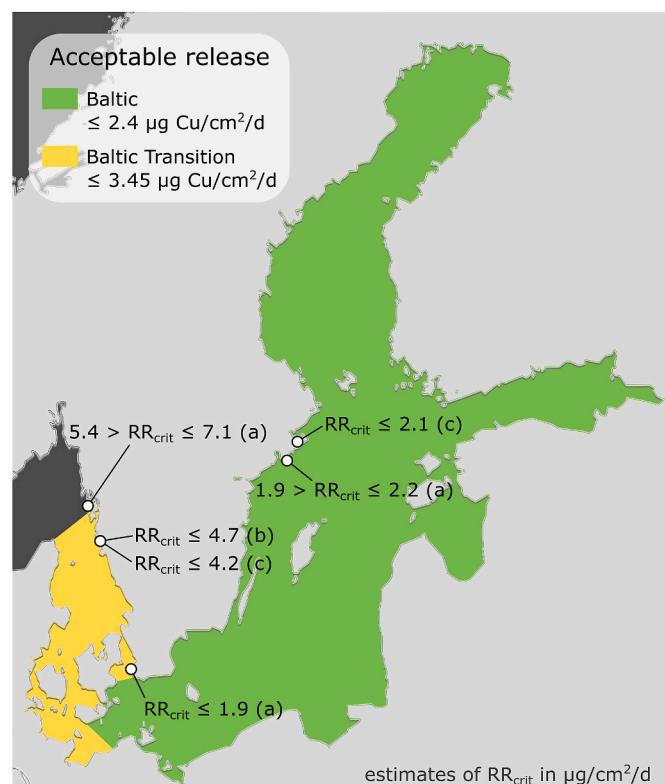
Acceptable release

Baltic
≤ 2.4 µg Cu/cm$^2$/d

Baltic Transition
≤ 3.45 µg Cu/cm$^2$/d

5.4 > RR$_{crit}$ ≤ 7.1 (a)

RR$_{crit}$ ≤ 2.1 (c)

1.9 > RR$_{crit}$ ≤ 2.2 (a)

RR$_{crit}$ ≤ 4.7 (b)

RR$_{crit}$ ≤ 4.2 (c)

RR$_{crit}$ ≤ 1.9 (a)

estimates of RR$_{crit}$ in µg/cm$^2$/d